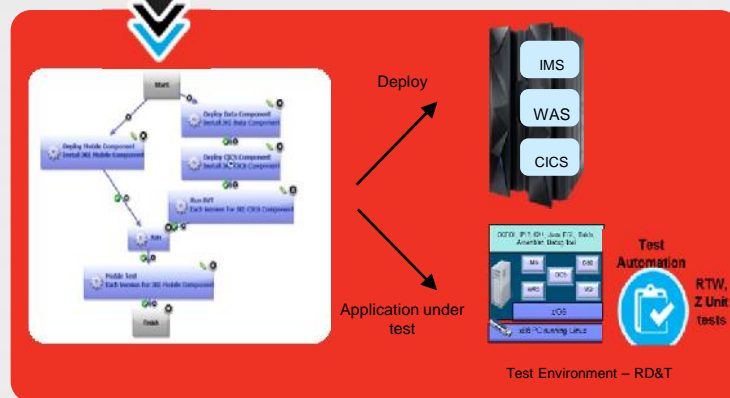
Start

Deploy Data Component
Install JKE Data Component

Deploy Mobile Component
Install JKE Mobile Component

Deploy CICS Component
Install JKE COCK Component

Run BVT
Each Version for JKE CICS Component

Join

Mobile Test
Each Version for JKE Mobile Component

Finish

Deploy

Application under test

IMS

WAS

CICS

COBOL, PL/I, C/C++, Java, EGL, Batch, Assembler, Debug Tool

IMS

CICS

DB2

WAS

MQ

z/OS

IBM PC running Linux

Test Automation

RTW, Z Unit tests

Test Environment – RD&T